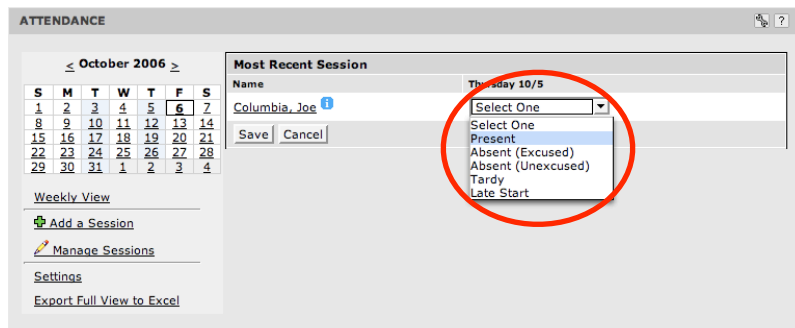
ATTENDANCE

?

< October 2006 >

| S | M | T | W | T | F | S |
|---|---|---|---|---|---|---|
| 1 | 2 | 3 | 4 | 5 | 6 | 7 |
| 8 | 9 | 10 | 11 | 12 | 13 | 14 |
| 15 | 16 | 17 | 18 | 19 | 20 | 21 |
| 22 | 23 | 24 | 25 | 26 | 27 | 28 |
| 29 | 30 | 31 | 1 | 2 | 3 | 4 |

Weekly View

Add a Session

Manage Sessions

Settings

Export Full View to Excel

Most Recent Session

Name

Thursday 10/5

Columbia, Joe

Select One

Select One
Present
Absent (Excused)
Absent (Unexcused)
Tardy
Late Start

Save Cancel